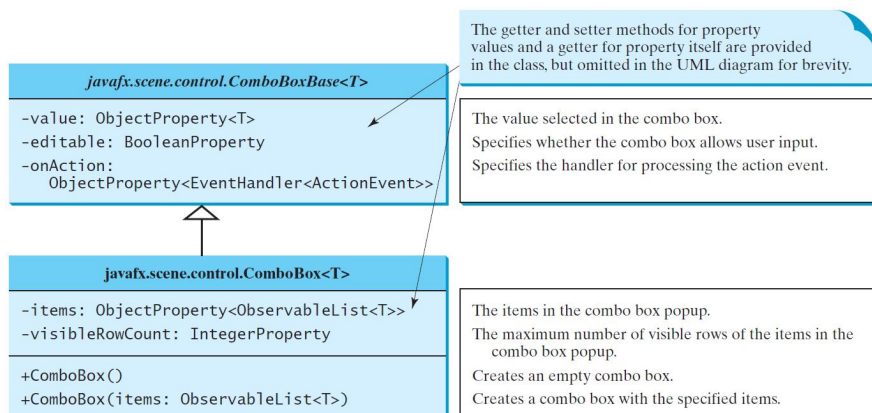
The getter and setter methods for property values and a getter for property itself are provided in the class, but omitted in the UML diagram for brevity.

javafx.scene.control.ComboBoxBase<T>

-value: ObjectProperty<T>
-editable: BooleanProperty
-onAction: ObjectProperty<EventHandler<ActionEvent>>

The value selected in the combo box.
Specifies whether the combo box allows user input.
Specifies the handler for processing the action event.

javafx.scene.control.ComboBox<T>

-items: ObjectProperty<ObservableList<T>>
-visibleRowCount: IntegerProperty

+ComboBox()
+ComboBox(items: ObservableList<T>)

The items in the combo box popup.
The maximum number of visible rows of the items in the combo box popup.
Creates an empty combo box.
Creates a combo box with the specified items.